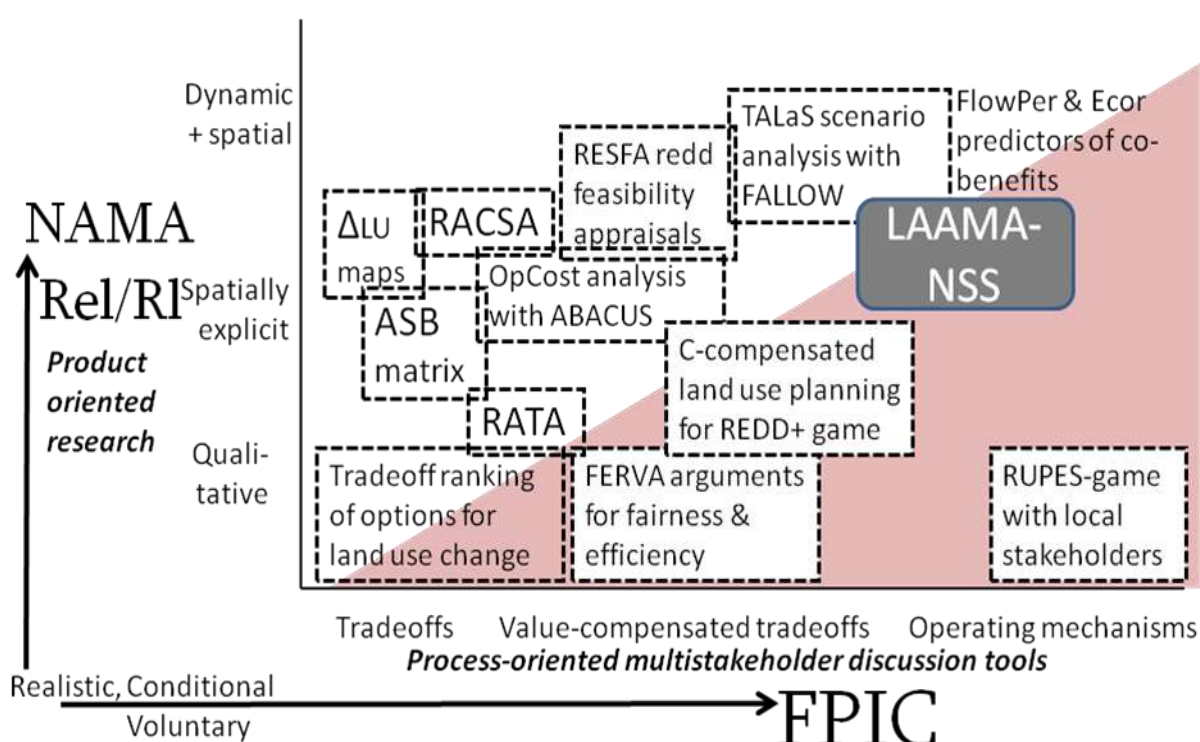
Dynamic + spatial

Spatially explicit

Quali-tative

NAMA

Rel/Rl

*Product oriented research*

ΔLU maps

RACSA

RESFA redd feasibility appraisals

TALaS scenario analysis with FALLOW

FlowPer & Ecor predictors of co-benefits

LAAMA-NSS

OpCost analysis with ABACUS

ASB matrix

C-compensated land use planning for REDD+ game

RATA

Tradeoff ranking of options for land use change

FERVA arguments for fairness & efficiency

RUPES-game with local stakeholders

Tradeoffs Value-compensated tradeoffs Operating mechanisms

*Process-oriented multistakeholder discussion tools*

Realistic, Conditional Voluntary

FPIC